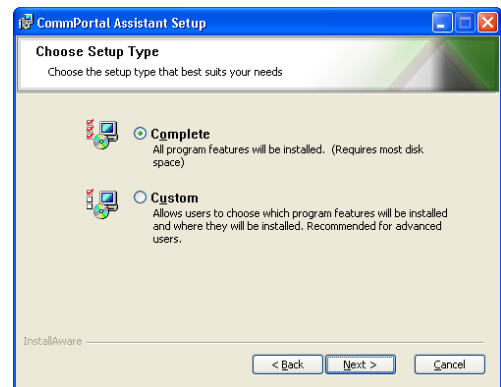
CommPortal Assistant Setup

Choose Setup Type

Choose the setup type that best suits your needs

Complete
All program features will be installed. (Requires most disk space)

Custom
Allows users to choose which program features will be installed and where they will be installed. Recommended for advanced users.

InstallAware

< Back

Next >

Cancel